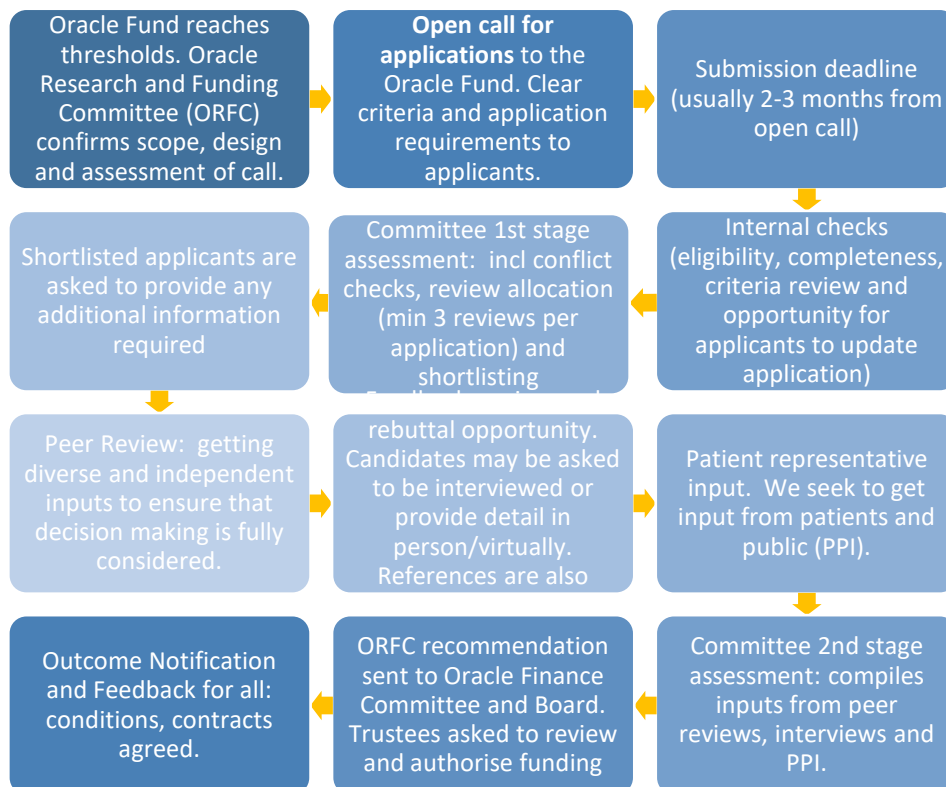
Oracle Fund reaches thresholds. Oracle Research and Funding Committee (ORFC) confirms scope, design and assessment of call.

**Open call for applications** to the Oracle Fund. Clear criteria and application requirements to applicants.

Submission deadline (usually 2-3 months from open call)

Internal checks (eligibility, completeness, criteria review and opportunity for applicants to update application)

Committee 1st stage assessment: incl conflict checks, review allocation (min 3 reviews per application) and shortlisting

Shortlisted applicants are asked to provide any additional information required

Peer Review: getting diverse and independent inputs to ensure that decision making is fully considered.

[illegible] rebuttal opportunity. Candidates may be asked to be interviewed or provide detail in person/virtually. References are also

Patient representative input. We seek to get input from patients and public (PPI).

Committee 2nd stage assessment: compiles inputs from peer reviews, interviews and PPI.

ORFC recommendation sent to Oracle Finance Committee and Board. Trustees asked to review and authorise funding

Outcome Notification and Feedback for all: conditions, contracts agreed.